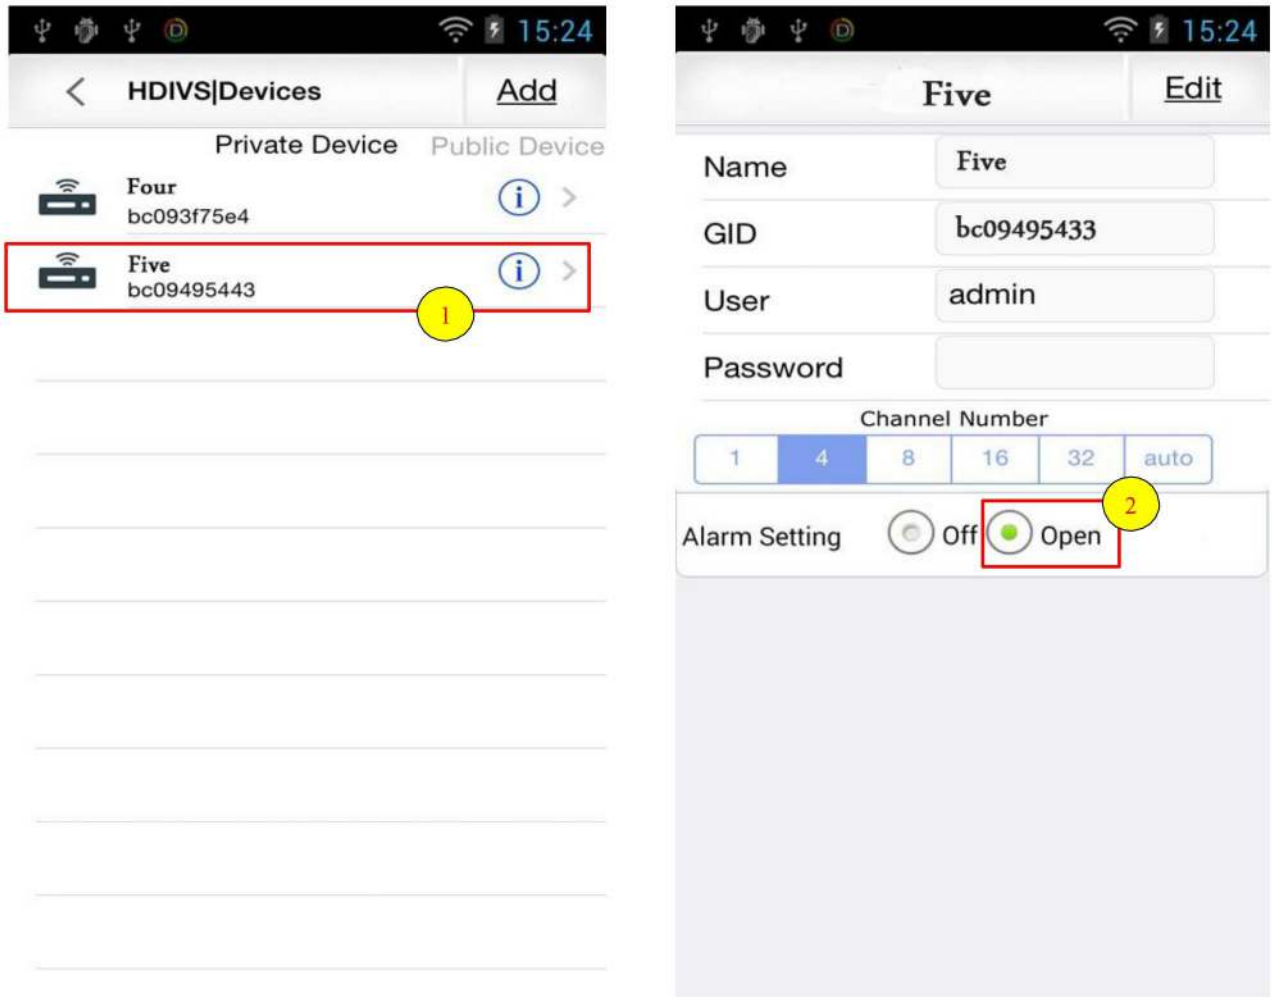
15:24

HDIVS|Devices

Add

Private Device

Public Device

Four
bc093f75e4

Five
bc09495443

1

15:24

Five

Edit

| Name | Five |
|---|---|
| GID | bc09495433 |
| User | admin |
| Password | |

Channel Number

| 1 | 4 | 8 | 16 | 32 | auto |
|---|---|---|---|---|---|

2

Alarm Setting Off Open